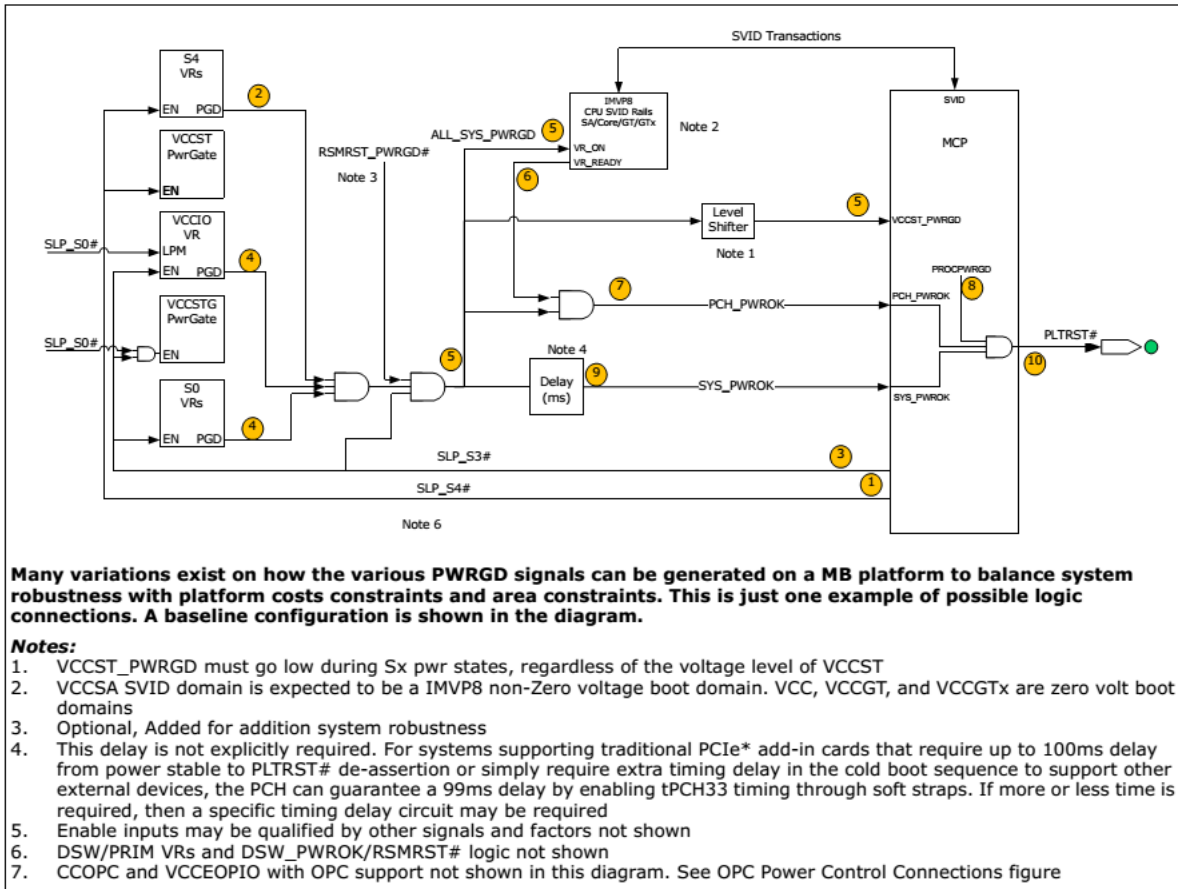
SVID Transactions

S4 VRs
EN PGD
2

VCCST PwrGate
EN

VCCIO VR
SLP_S0#
LPM
EN PGD
4

VCCSTG PwrGate
SLP_S0#
EN

S0 VRs
EN PGD
4

RSMRST_PWRGD#
Note 3

ALL_SYS_PWRGD
5

IMVP8
CPU SVID Rails
SA/Core/GT/GTx
VR_ON
VR_READY
Note 2
6

Level Shifter
Note 1
5

7
PCH_PWROK

5
Note 4
Delay (ms)
9
SYS_PWROK

SLP_S3#
3
SLP_S4#
1
Note 6

SVID
MCP
VCCST_PWRGD
PROCPWRGD
8
PCH_PWROK
SYS_PWROK
PLTRST#
10

**Many variations exist on how the various PWRGD signals can be generated on a MB platform to balance system robustness with platform costs constraints and area constraints. This is just one example of possible logic connections. A baseline configuration is shown in the diagram.**

*Notes:*
1. VCCST_PWRGD must go low during Sx pwr states, regardless of the voltage level of VCCST
2. VCCSA SVID domain is expected to be a IMVP8 non-Zero voltage boot domain. VCC, VCCGT, and VCCGTx are zero volt boot domains
3. Optional, Added for addition system robustness
4. This delay is not explicitly required. For systems supporting traditional PCIe* add-in cards that require up to 100ms delay from power stable to PLTRST# de-assertion or simply require extra timing delay in the cold boot sequence to support other external devices, the PCH can guarantee a 99ms delay by enabling tPCH33 timing through soft straps. If more or less time is required, then a specific timing delay circuit may be required
5. Enable inputs may be qualified by other signals and factors not shown
6. DSW/PRIM VRs and DSW_PWROK/RSMRST# logic not shown
7. CCOPC and VCCEOPIO with OPC support not shown in this diagram. See OPC Power Control Connections figure